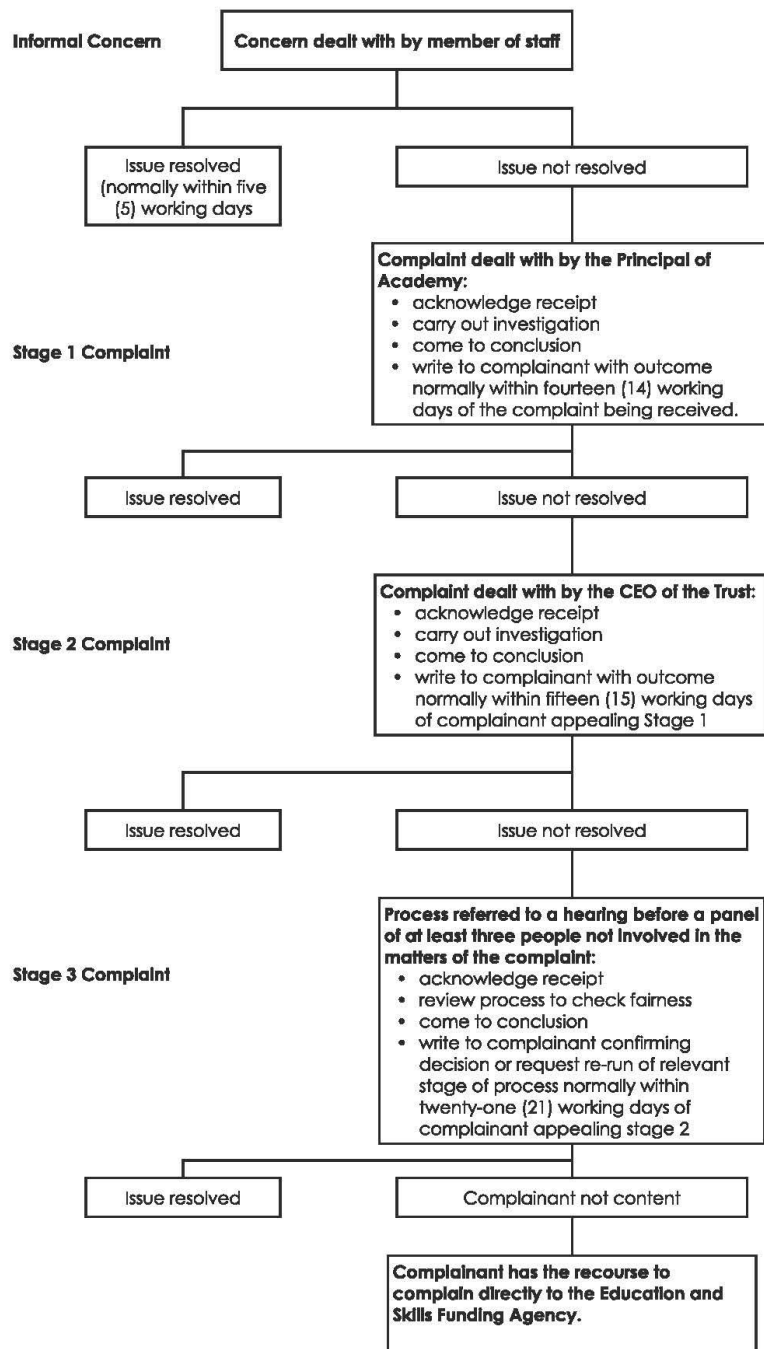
Informal Concern

Concern dealt with by member of staff

Issue resolved (normally within five (5) working days

Issue not resolved

Stage 1 Complaint

Complaint dealt with by the Principal of Academy:
• acknowledge receipt
• carry out investigation
• come to conclusion
• write to complainant with outcome normally within fourteen (14) working days of the complaint being received.

Issue resolved

Issue not resolved

Stage 2 Complaint

Complaint dealt with by the CEO of the Trust:
• acknowledge receipt
• carry out investigation
• come to conclusion
• write to complainant with outcome normally within fifteen (15) working days of complainant appealing Stage 1

Issue resolved

Issue not resolved

Stage 3 Complaint

Process referred to a hearing before a panel of at least three people not involved in the matters of the complaint:
• acknowledge receipt
• review process to check fairness
• come to conclusion
• write to complainant confirming decision or request re-run of relevant stage of process normally within twenty-one (21) working days of complainant appealing stage 2

Issue resolved

Complainant not content

Complainant has the recourse to complain directly to the Education and Skills Funding Agency.